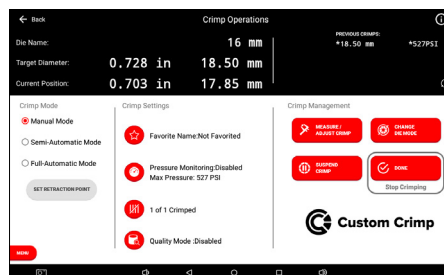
← Back

Crimp Operations

Die Name: 16 mm

Target Diameter: 0.728 in 18.50 mm

Current Position: 0.703 in 17.85 mm

PREVIOUS CRIMPS:
*18.50 mm *527PSI

Crimp Mode

Manual Mode

Semi-Automatic Mode

Full-Automatic Mode

SET RETRACTION POINT

Crimp Settings

Favorite Name:Not Favorited

Pressure Monitoring:Disabled
Max Pressure: 527 PSI

1 of 1 Crimped

Quality Mode :Disabled

Crimp Management

MEASURE / ADJUST CRIMP

CHANGE DIE MODE

SUSPEND CRIMP

DONE

Stop Crimping

Custom Crimp

MENU